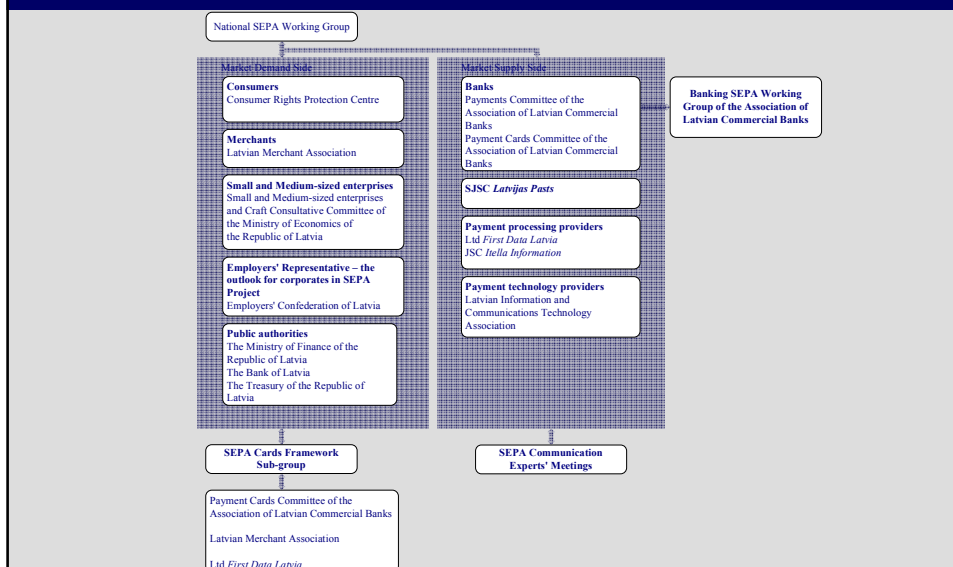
National SEPA Working Group

Market Demand Side

**Consumers**
Consumer Rights Protection Centre

**Merchants**
Latvian Merchant Association

**Small and Medium-sized enterprises**
Small and Medium-sized enterprises and Craft Consultative Committee of the Ministry of Economics of the Republic of Latvia

**Employers' Representative – the outlook for corporates in SEPA Project**
Employers' Confederation of Latvia

**Public authorities**
The Ministry of Finance of the Republic of Latvia
The Bank of Latvia
The Treasury of the Republic of Latvia

Market Supply Side

**Banks**
Payments Committee of the Association of Latvian Commercial Banks
Payment Cards Committee of the Association of Latvian Commercial Banks

**SJSC *Latvijas Pasts***

**Payment processing providers**
Ltd *First Data Latvia*
JSC *Itella Information*

**Payment technology providers**
Latvian Information and Communications Technology Association

**Banking SEPA Working Group of the Association of Latvian Commercial Banks**

**SEPA Cards Framework Sub-group**

**SEPA Communication Experts' Meetings**

Payment Cards Committee of the Association of Latvian Commercial Banks

Latvian Merchant Association

Ltd *First Data Latvia*